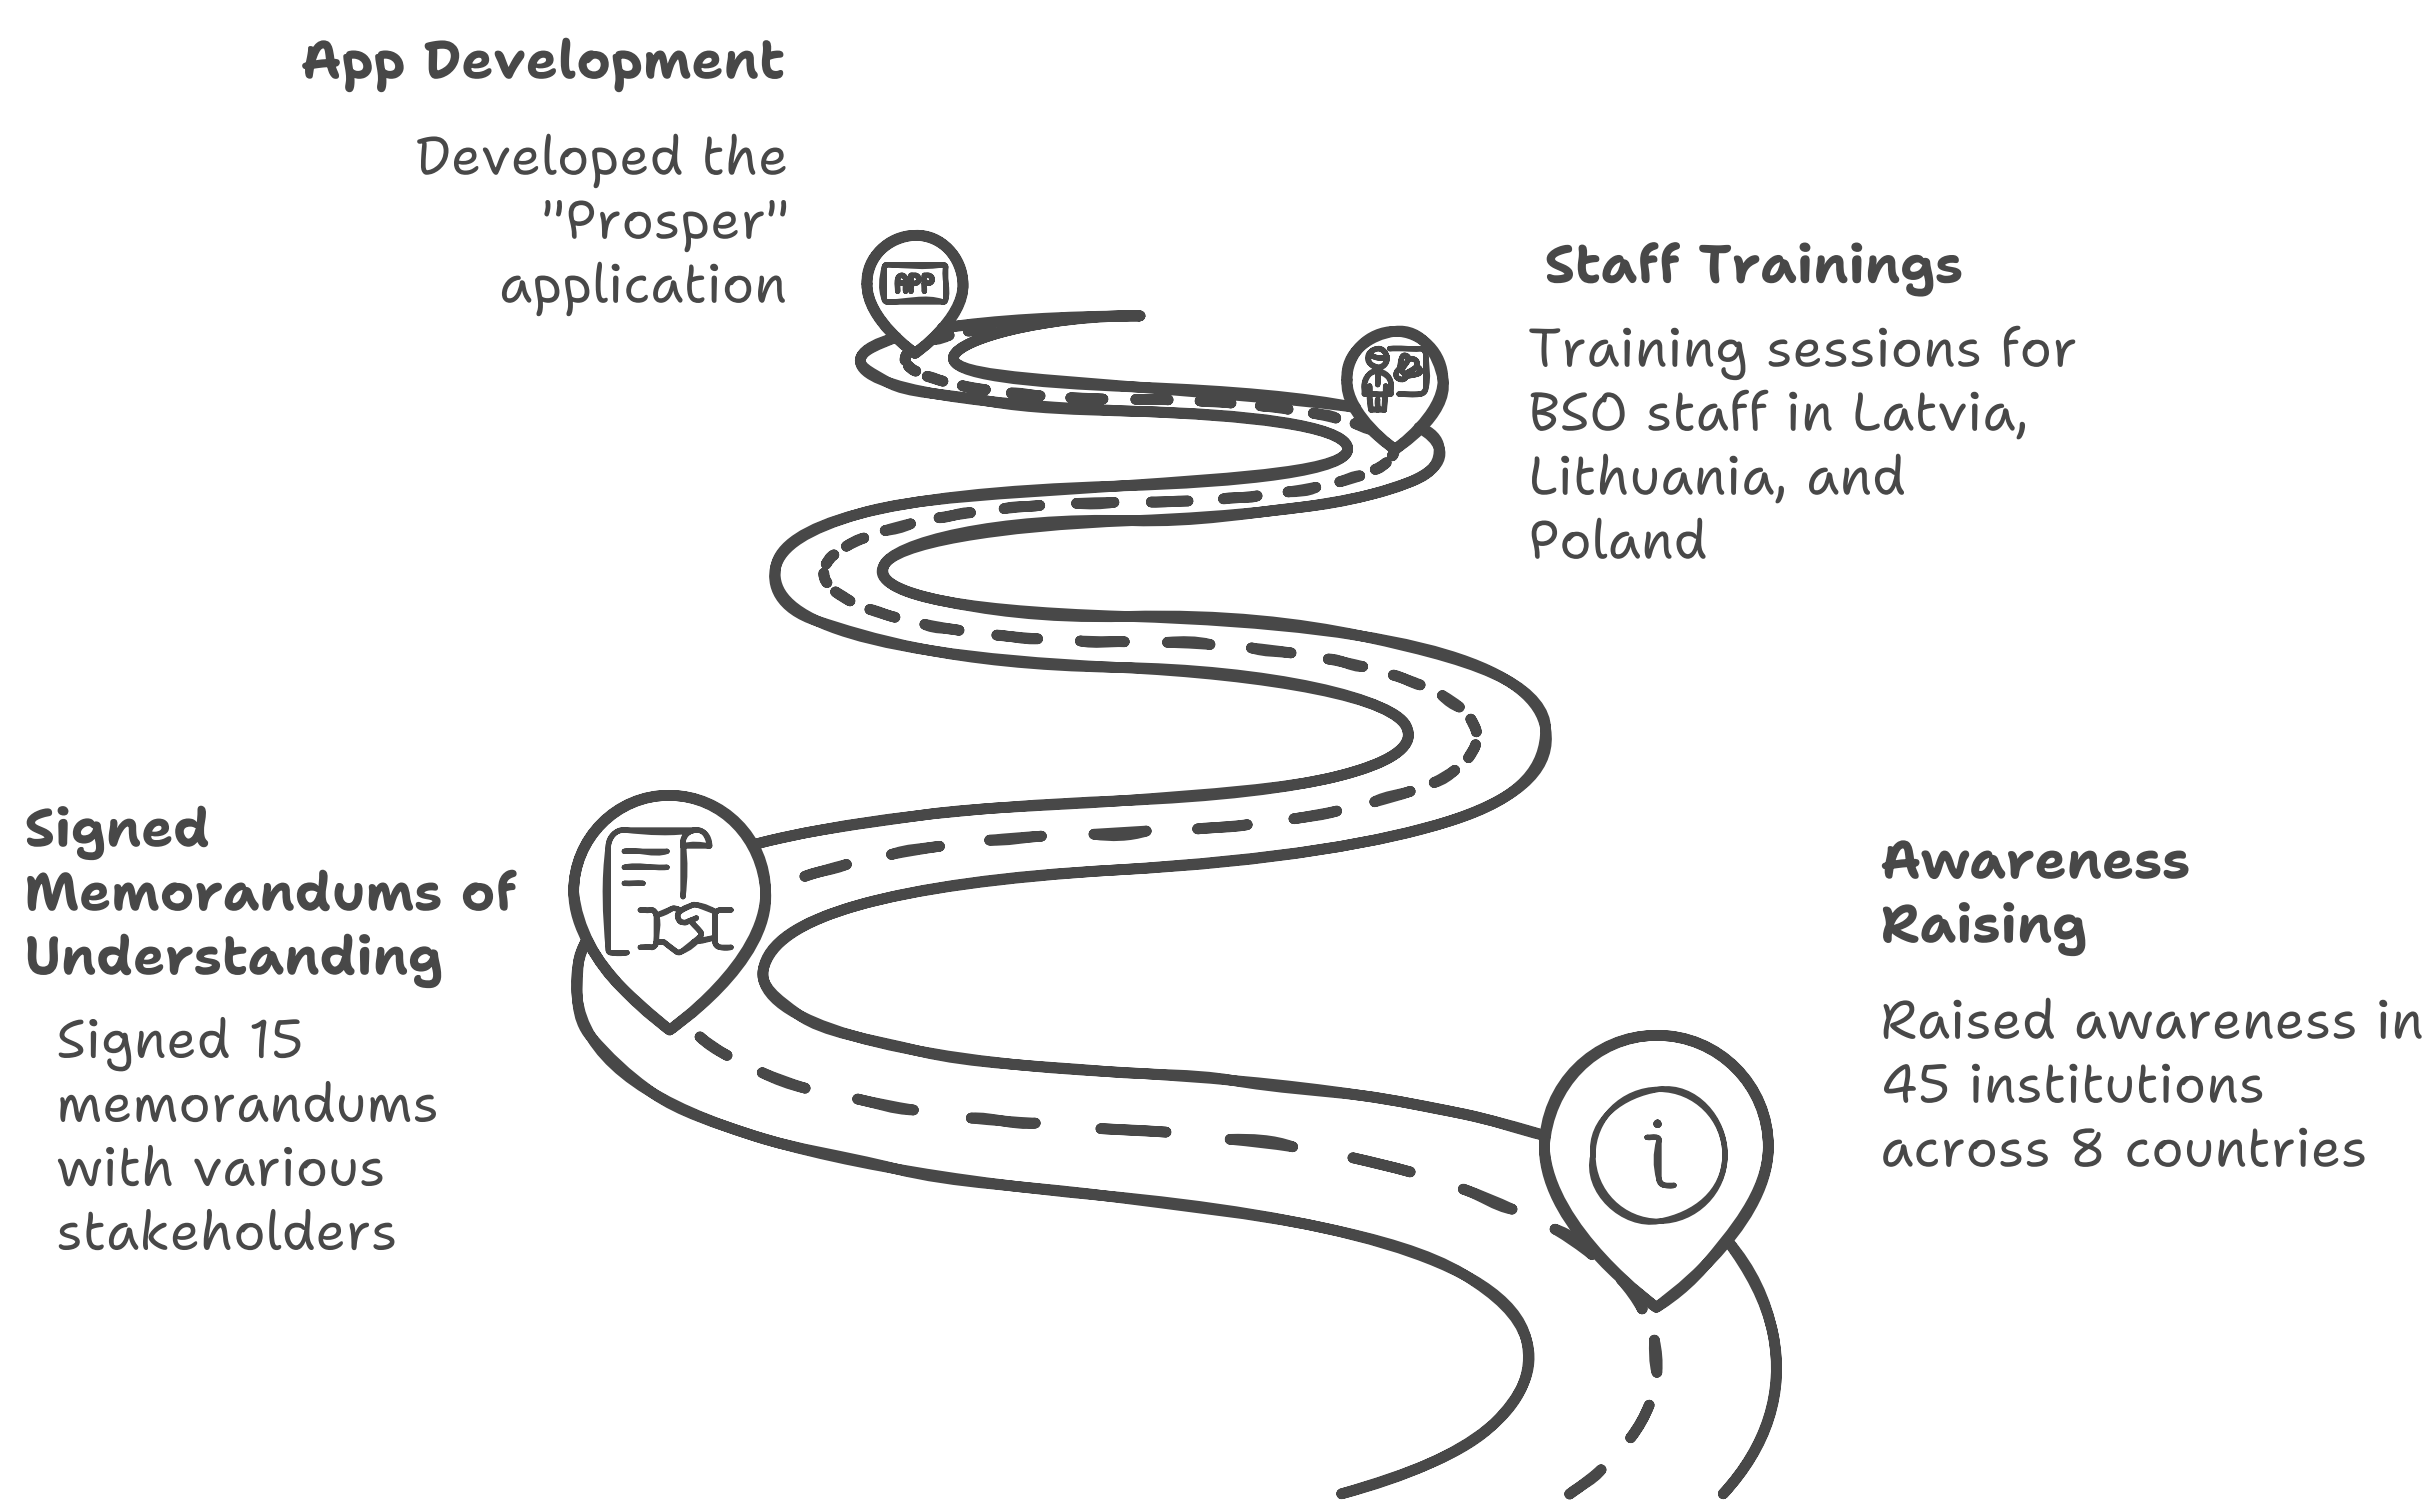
App Development

Developed the "Prosper" application

APP

Staff Trainings

Training sessions for BSO staff in Latvia, Lithuania, and Poland

Signed Memorandums of Understanding

Signed 15 memorandums with various stakeholders

Awareness Raising

Raised awareness in 45 institutions across 8 countries